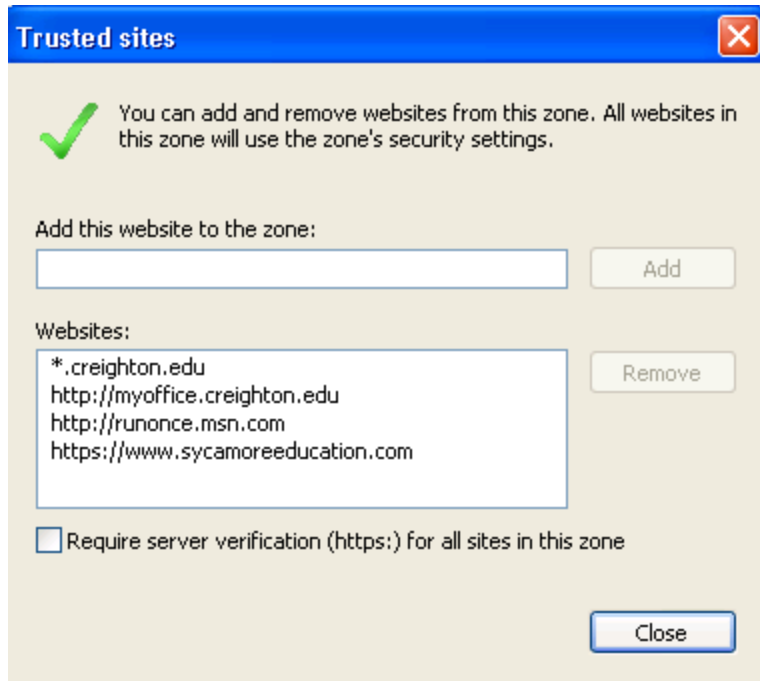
Trusted sites

You can add and remove websites from this zone. All websites in this zone will use the zone's security settings.

Add this website to the zone:

Add

Websites:

*.creighton.edu
http://myoffice.creighton.edu
http://runonce.msn.com
https://www.sycamoreeducation.com

Remove

Require server verification (https:) for all sites in this zone

Close